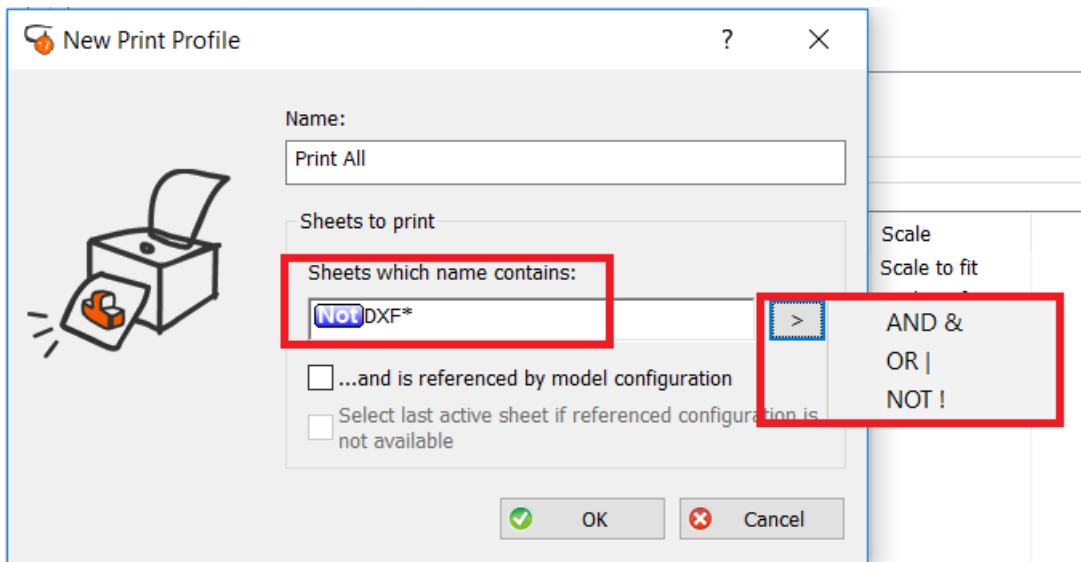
New Print Profile

?

Name:

Print All

Sheets to print

Sheets which name contains:

Not DXF*

>

AND &

OR |

NOT !

...and is referenced by model configuration

Select last active sheet if referenced configuration is not available

OK

Cancel

Scale

Scale to fit